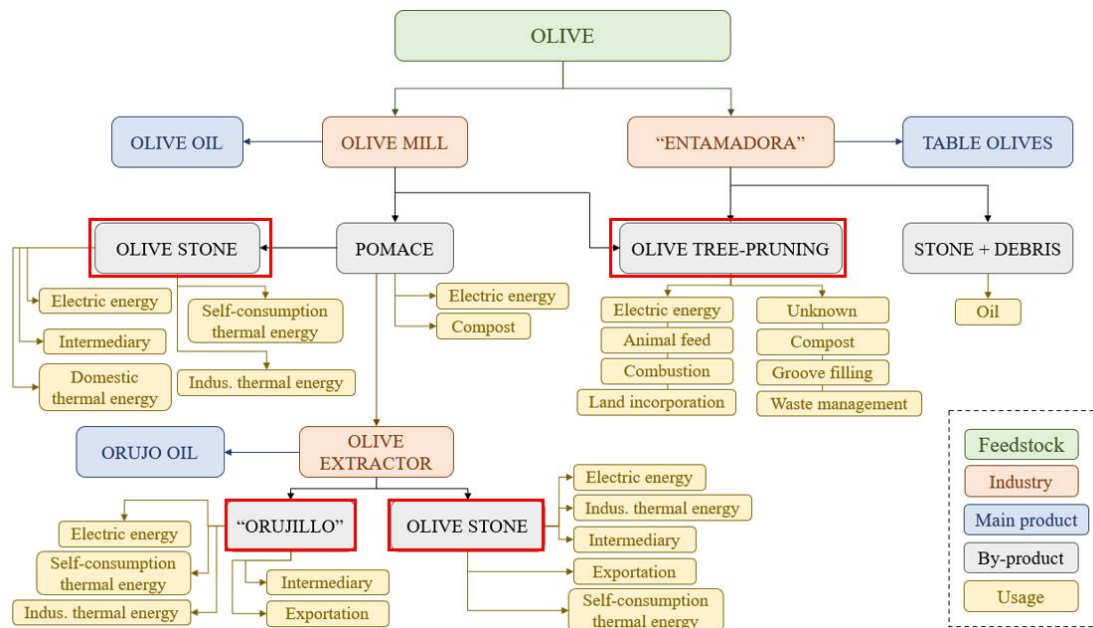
OLIVE

OLIVE OIL

OLIVE MILL

"ENTAMADORA"

TABLE OLIVES

OLIVE STONE

POMACE

OLIVE TREE-PRUNING

STONE + DEBRIS

Electric energy

Self-consumption thermal energy

Intermediary

Domestic thermal energy

Indus. thermal energy

Electric energy

Compost

Electric energy

Animal feed

Combustion

Land incorporation

Unknown

Compost

Groove filling

Waste management

Oil

ORUJO OIL

OLIVE EXTRACTOR

"ORUJILLO"

OLIVE STONE

Electric energy

Self-consumption thermal energy

Indus. thermal energy

Intermediary

Exportation

Electric energy

Indus. thermal energy

Intermediary

Exportation

Self-consumption thermal energy

Feedstock

Industry

Main product

By-product

Usage